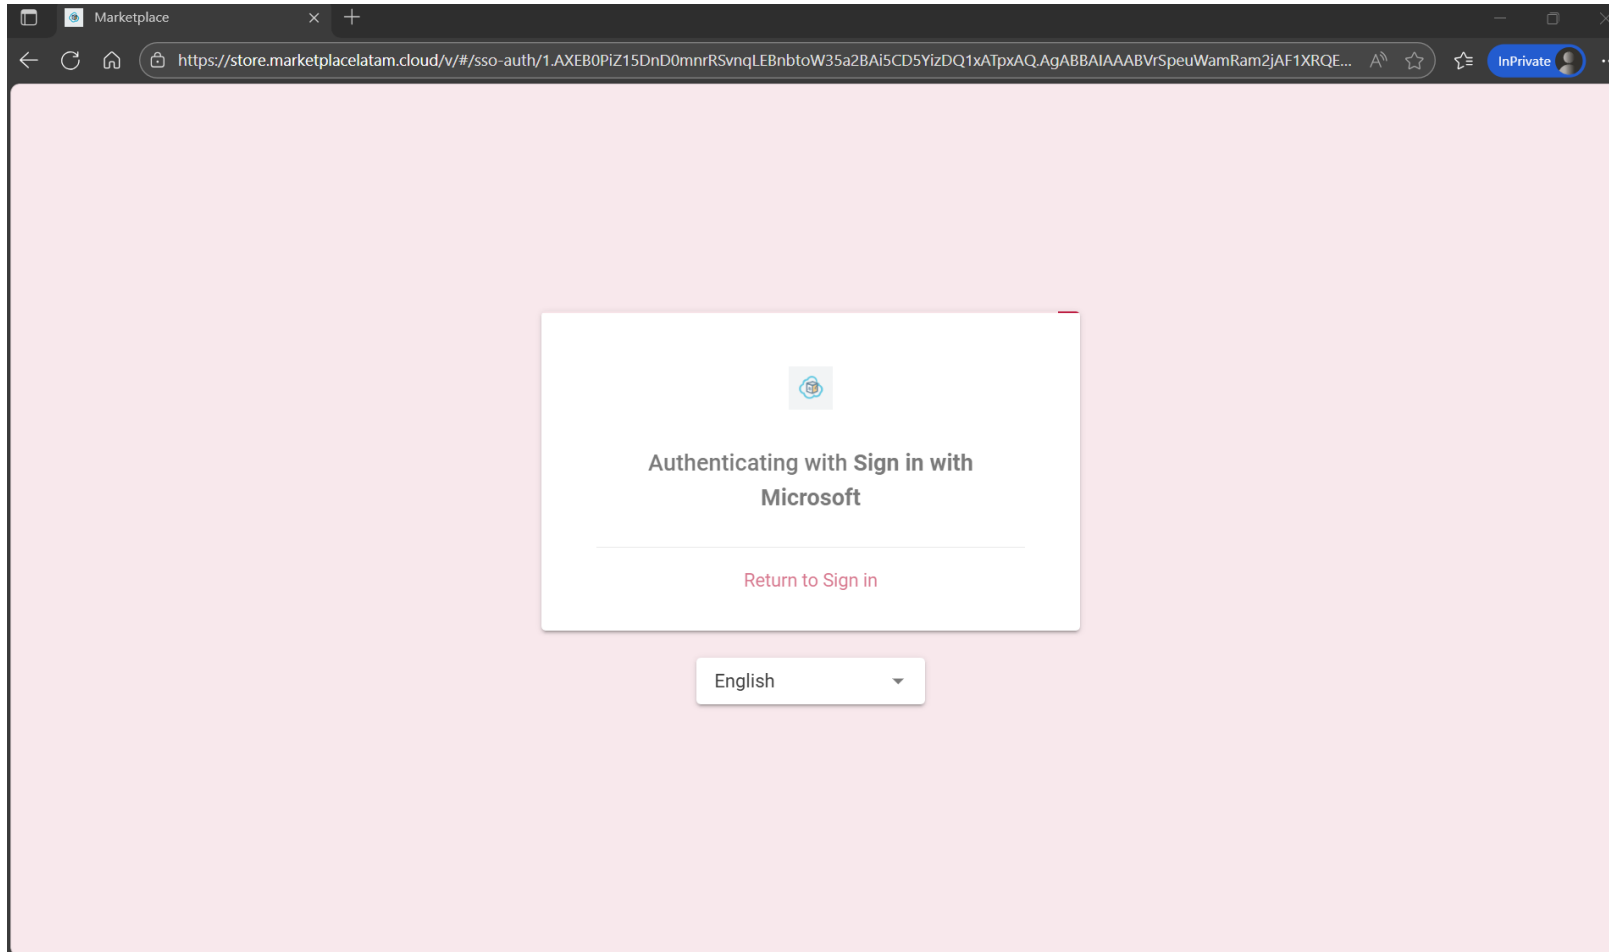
Marketplace

https://store.marketplacelatam.cloud/v/#/sso-auth/1.AXEB0PiZ15DnD0mnrRSvnqLEBnbtoW35a2BAi5CD5YizDQ1xATpxAQ.AgABBAIAAABVrSpeuWamRam2jAF1XRQE...

InPrivate

Authenticating with Sign in with Microsoft

Return to Sign in

English